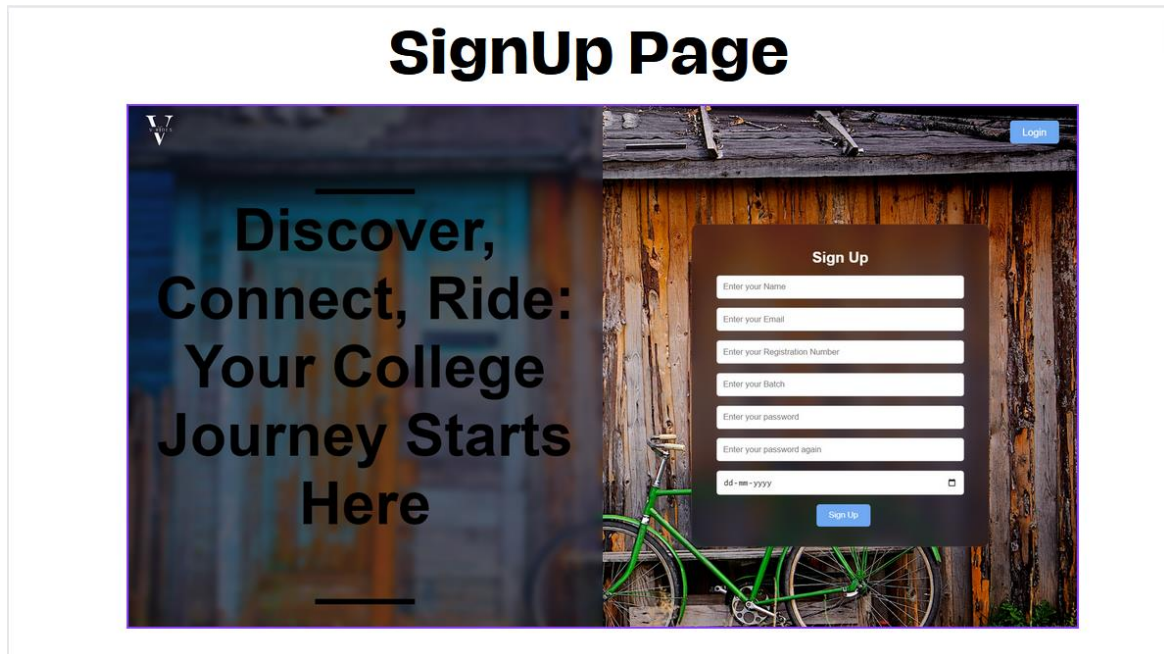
SignUp Page

V

Login

Discover, Connect, Ride: Your College Journey Starts Here

Sign Up

Enter your Name

Enter your Email

Enter your Registration Number

Enter your Batch

Enter your password

Enter your password again

dd-mm-yyyy

Sign Up